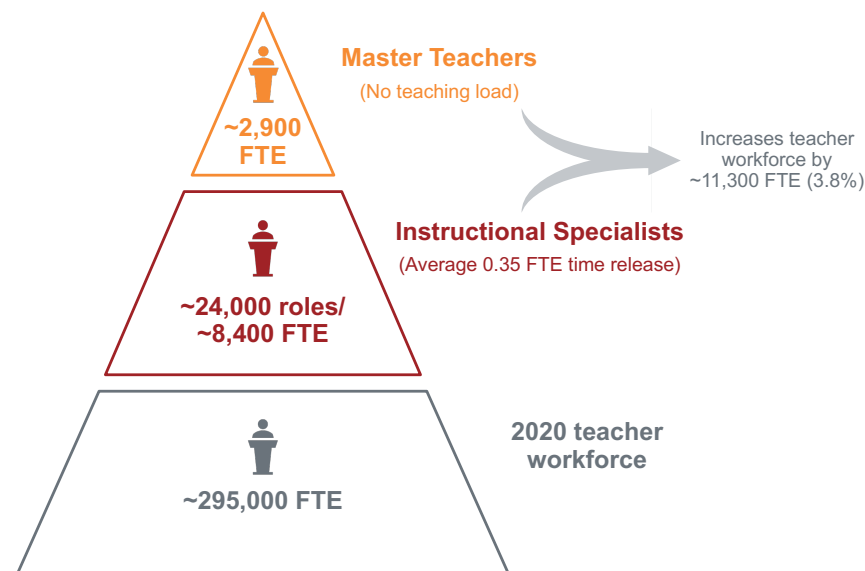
~2,900 FTE

Master Teachers
(No teaching load)

Increases teacher workforce by ~11,300 FTE (3.8%)

Instructional Specialists
(Average 0.35 FTE time release)

~24,000 roles/ ~8,400 FTE

2020 teacher workforce

~295,000 FTE